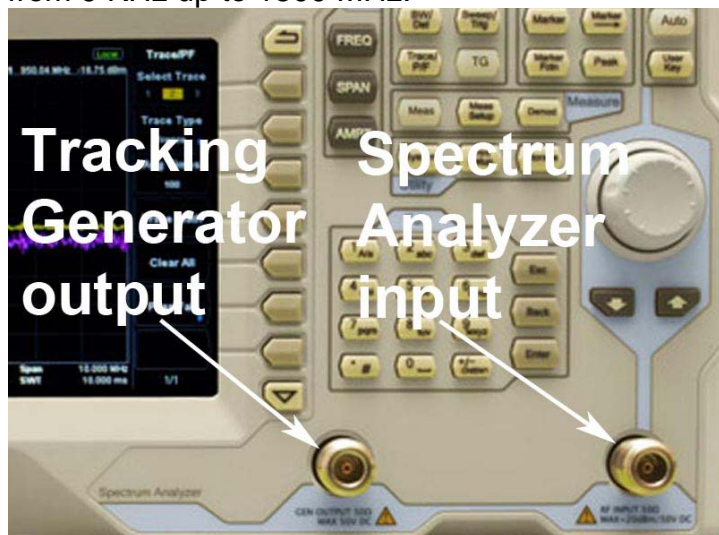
from 9 kHz up to 1500 MHz.

Local
950.04 MHz -16.75 dBm
Trace/PF
Select Trace
Trace Type
100
Clear All
Span 10.000 MHz
SWT 10.000 ms
1/1

FREQ
SPAN
AMPT
BW/Det
Sweep/Trig
Marker
Marker →
Auto
Trace P/F
TG
Marker Fctn
Peak
User Key
Meas
Meas Setup
Demod
Measure
Utility
Esc
Back
Enter
abc
def
pqrs
wxyz
0
+/- Delete

Tracking Generator output

Spectrum Analyzer input

Spectrum Analyzer
GEN OUTPUT 50Ω MAX 50V DC
RF INPUT 50Ω MAX +20dBm/50V DC